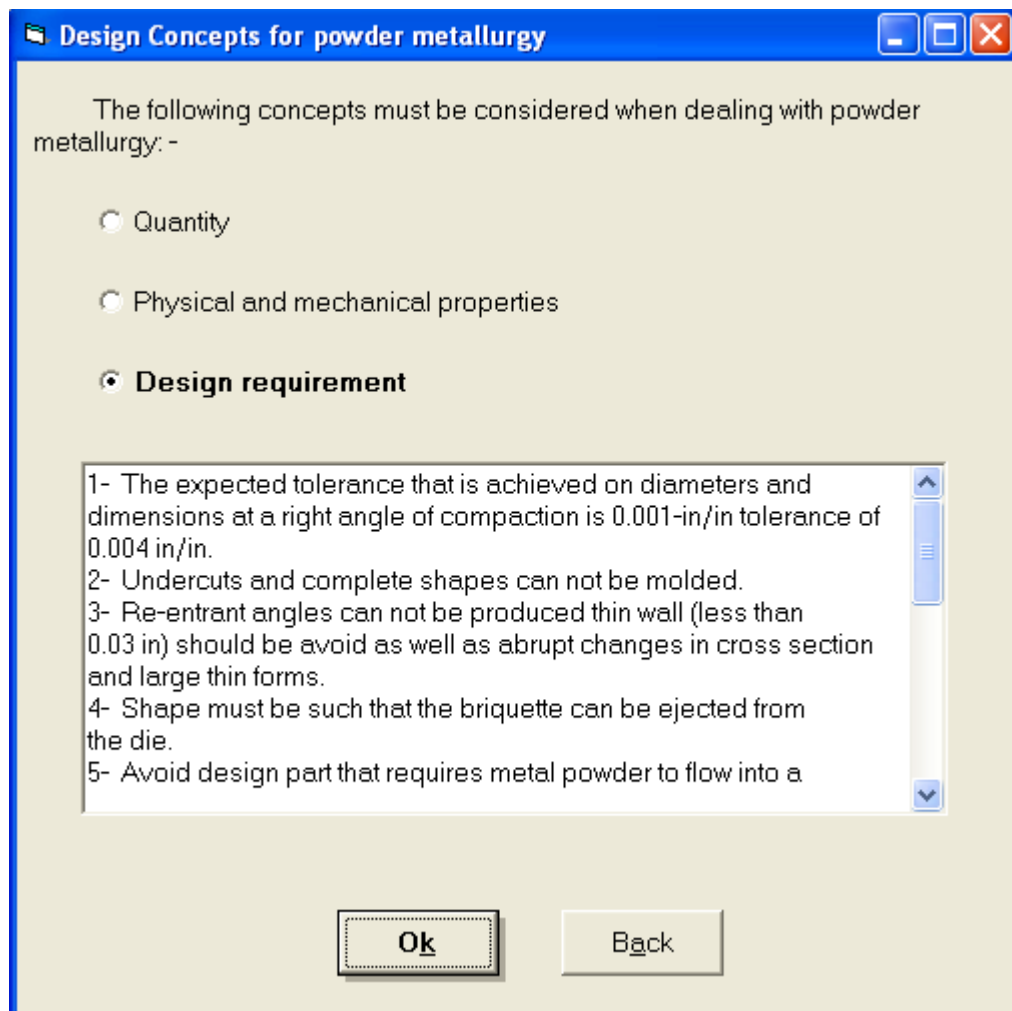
Design Concepts for powder metallurgy

The following concepts must be considered when dealing with powder metallurgy: -

Quantity

Physical and mechanical properties

Design requirement

1- The expected tolerance that is achieved on diameters and dimensions at a right angle of compaction is 0.001-in/in tolerance of 0.004 in/in.
2- Undercuts and complete shapes can not be molded.
3- Re-entrant angles can not be produced thin wall (less than 0.03 in) should be avoid as well as abrupt changes in cross section and large thin forms.
4- Shape must be such that the briquette can be ejected from the die.
5- Avoid design part that requires metal powder to flow into a

Ok

Back